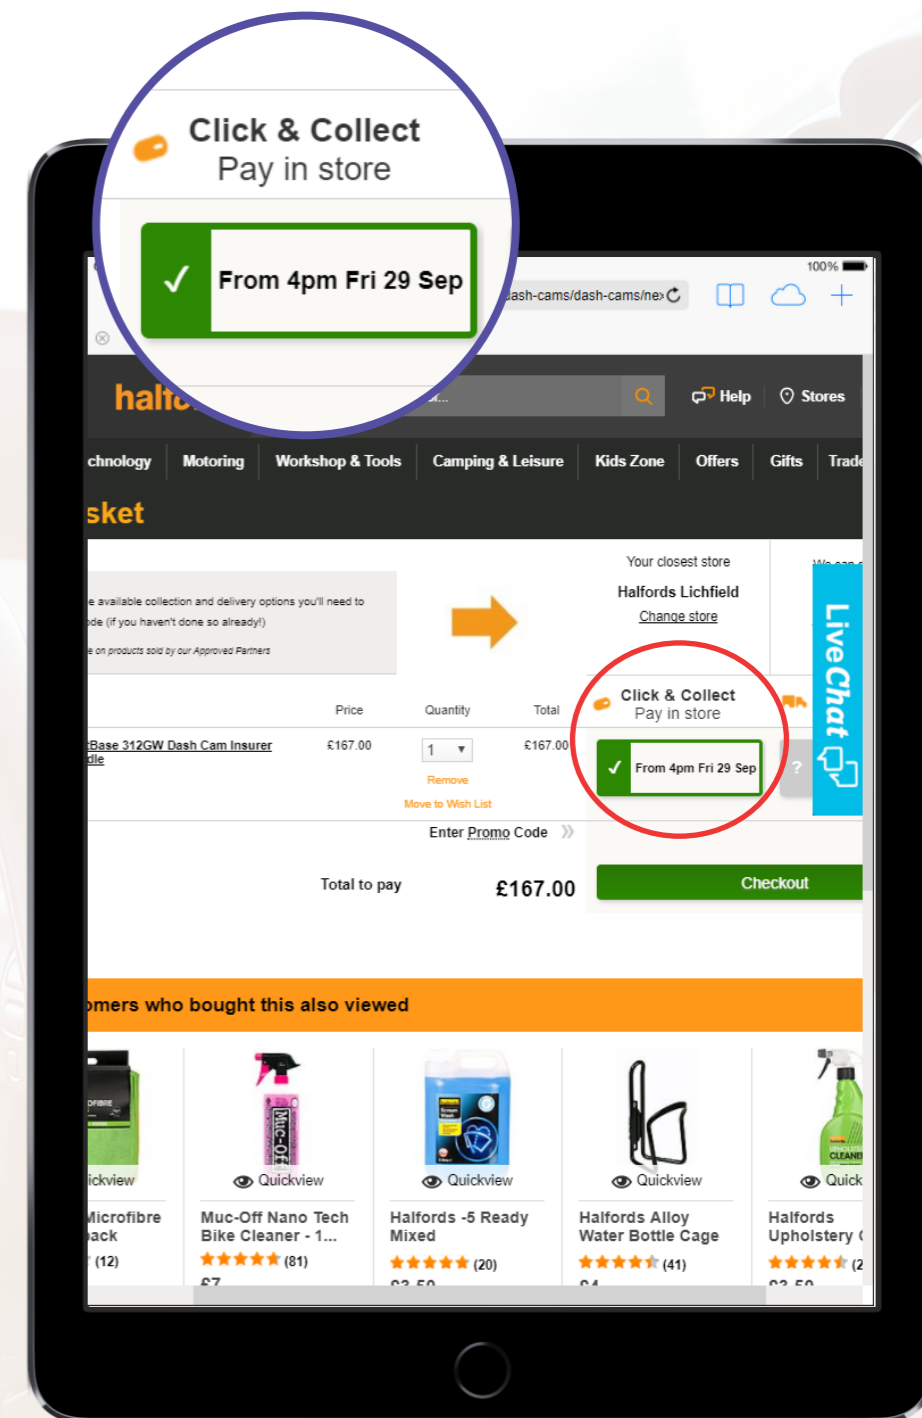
Click & Collect
Pay in store

✓ From 4pm Fri 29 Sep

100%

dash-cams/dash-cams/ne

halfo

Help Stores

chnology Motoring Workshop & Tools Camping & Leisure Kids Zone Offers Gifts Trade

sket

e available collection and delivery options you'll need to de (if you haven't done so already!)

e on products sold by our Approved Partners

Your closest store
Halfords Lichfield
Change store

LiveChat

Price Quantity Total

Base 312GW Dash Cam Insurer dle £167.00 1 £167.00

Remove
Move to Wish List

Click & Collect
Pay in store

✓ From 4pm Fri 29 Sep

Enter Promo Code

Total to pay £167.00

Checkout

omers who bought this also viewed

ickview
Microfibre ack
(12)

Quickview
Muc-Off Nano Tech Bike Cleaner - 1...
(81)
£7

Quickview
Halfords -5 Ready Mixed
(20)
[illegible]

Quickview
Halfords Alloy Water Bottle Cage
(41)
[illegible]

Quick
Halfords Upholstery
(2
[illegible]